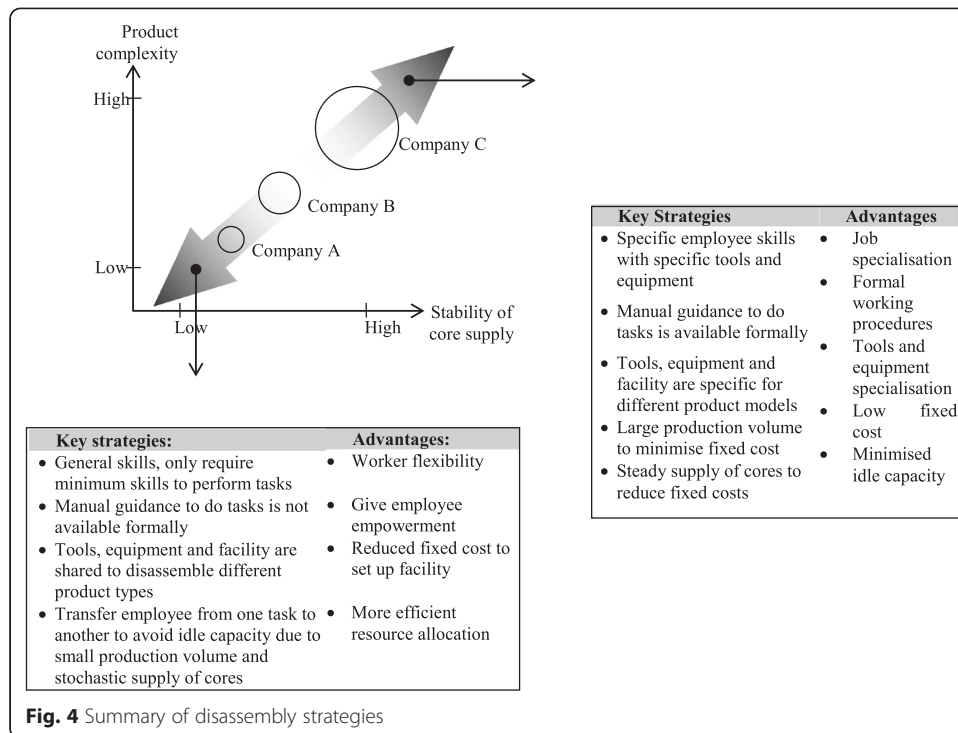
Product complexity

High

Low

Low

High

Stability of core supply

Company A

Company B

Company C

| Key Strategies | Advantages |
|---|---|
| • Specific employee skills with specific tools and equipment<br>• Manual guidance to do tasks is available formally<br>• Tools, equipment and facility are specific for different product models<br>• Large production volume to minimise fixed cost<br>• Steady supply of cores to reduce fixed costs | • Job specialisation<br>• Formal working procedures<br>• Tools and equipment specialisation<br>• Low fixed cost<br>• Minimised idle capacity |

| Key strategies: | Advantages: |
|---|---|
| • General skills, only require minimum skills to perform tasks | • Worker flexibility |
| • Manual guidance to do tasks is not available formally | • Give employee empowerment |
| • Tools, equipment and facility are shared to disassemble different product types | • Reduced fixed cost to set up facility |
| • Transfer employee from one task to another to avoid idle capacity due to small production volume and stochastic supply of cores | • More efficient resource allocation |

Fig. 4 Summary of disassembly strategies